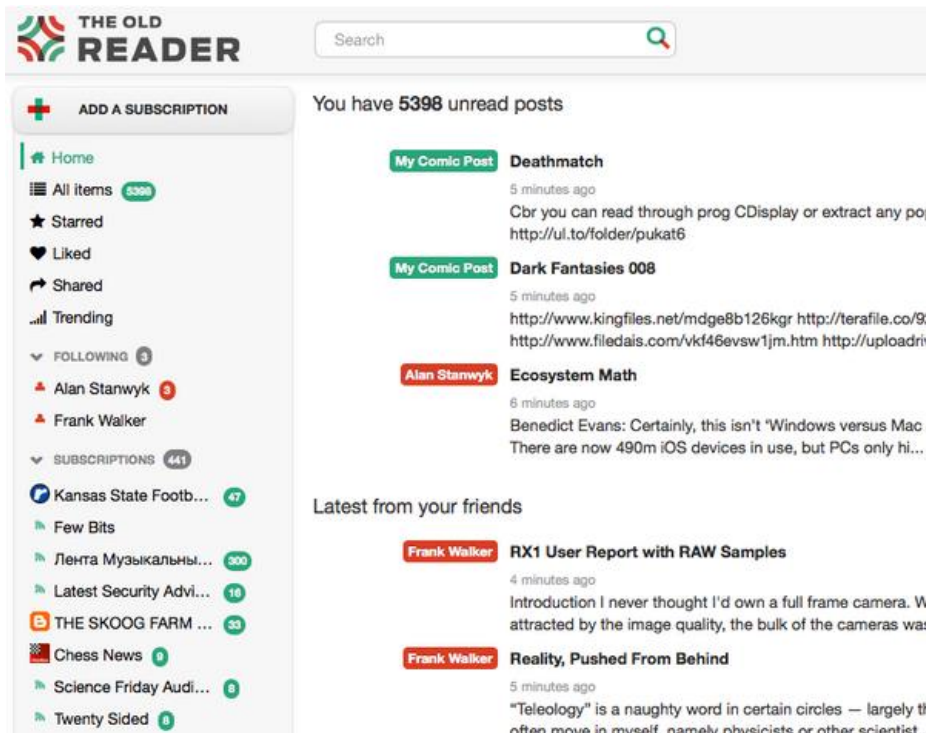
THE OLD READER

Search

ADD A SUBSCRIPTION

Home
All items 5398
Starred
Liked
Shared
Trending

FOLLOWING 3
Alan Stanwyk 3
Frank Walker

SUBSCRIPTIONS 441
Kansas State Footb... 47
Few Bits
Лента Музыкальны... 300
Latest Security Advi... 16
THE SKOOG FARM ... 33
Chess News 9
Science Friday Audi... 8
Twenty Sided 8

You have 5398 unread posts

My Comic Post Deathmatch
5 minutes ago
Cbr you can read through prog CDisplay or extract any pop
http://ul.to/folder/pukat6

My Comic Post Dark Fantasies 008
5 minutes ago
http://www.kingfiles.net/mdge8b126kgr http://terafile.co/9
http://www.filedais.com/vkf46evsw1jm.htm http://uploadriv

Alan Stanwyk Ecosystem Math
6 minutes ago
Benedict Evans: Certainly, this isn't 'Windows versus Mac
There are now 490m iOS devices in use, but PCs only hi...

Latest from your friends

Frank Walker RX1 User Report with RAW Samples
4 minutes ago
Introduction I never thought I'd own a full frame camera. W
attracted by the image quality, the bulk of the cameras was

Frank Walker Reality, Pushed From Behind
5 minutes ago
"Teleology" is a naughty word in certain circles — largely th
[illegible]